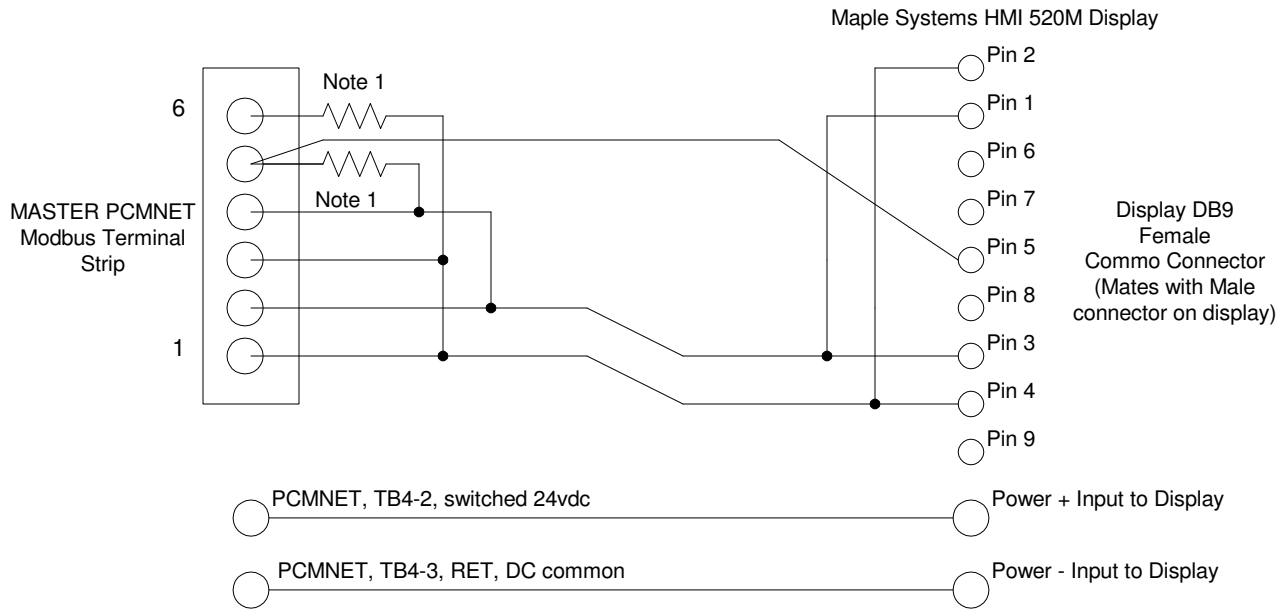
Maple Systems HMI 520M Display

Note 1

6

Note 1

MASTER PCMNET
Modbus Terminal
Strip

1

Pin 2
Pin 1
Pin 6
Pin 7
Pin 5
Pin 8
Pin 3
Pin 4
Pin 9

Display DB9
Female
Commo Connector
(Mates with Male
connector on display)

PCMNET, TB4-2, switched 24vdc

Power + Input to Display

PCMNET, TB4-3, RET, DC common

Power - Input to Display